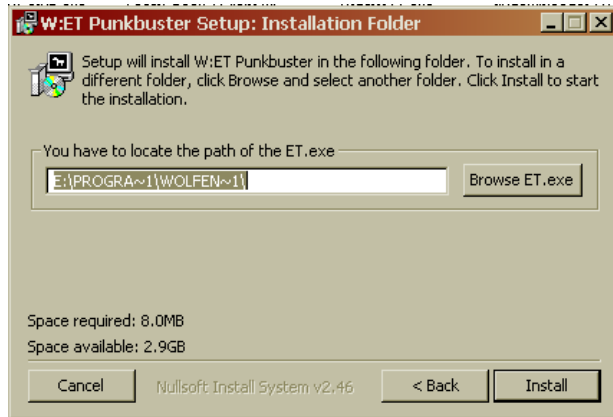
W:ET Punkbuster Setup: Installation Folder

Setup will install W:ET Punkbuster in the following folder. To install in a different folder, click Browse and select another folder. Click Install to start the installation.

You have to locate the path of the ET.exe

E:\PROGRA~1\WOLFEN~1\

Browse ET.exe

Space required: 8.0MB

Space available: 2.9GB

Cancel

Nullsoft Install System v2.46

< Back

Install